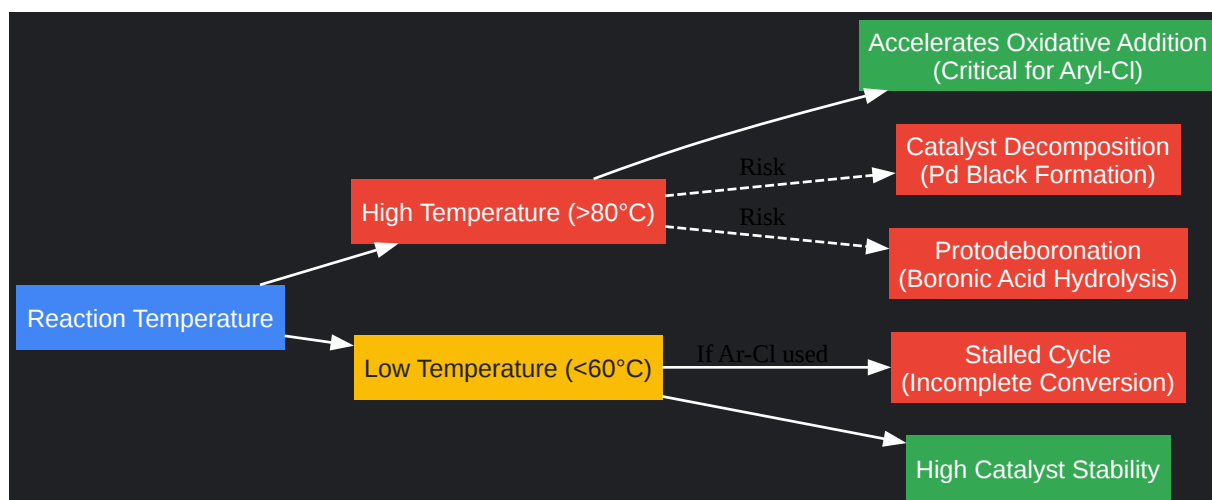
Reaction Temperature

High Temperature (>80°C)

Low Temperature (<60°C)

Accelerates Oxidative Addition (Critical for Aryl-Cl)

Risk

Catalyst Decomposition (Pd Black Formation)

Risk

Protodeboronation (Boronic Acid Hydrolysis)

If Ar-Cl used

Stalled Cycle (Incomplete Conversion)

High Catalyst Stability